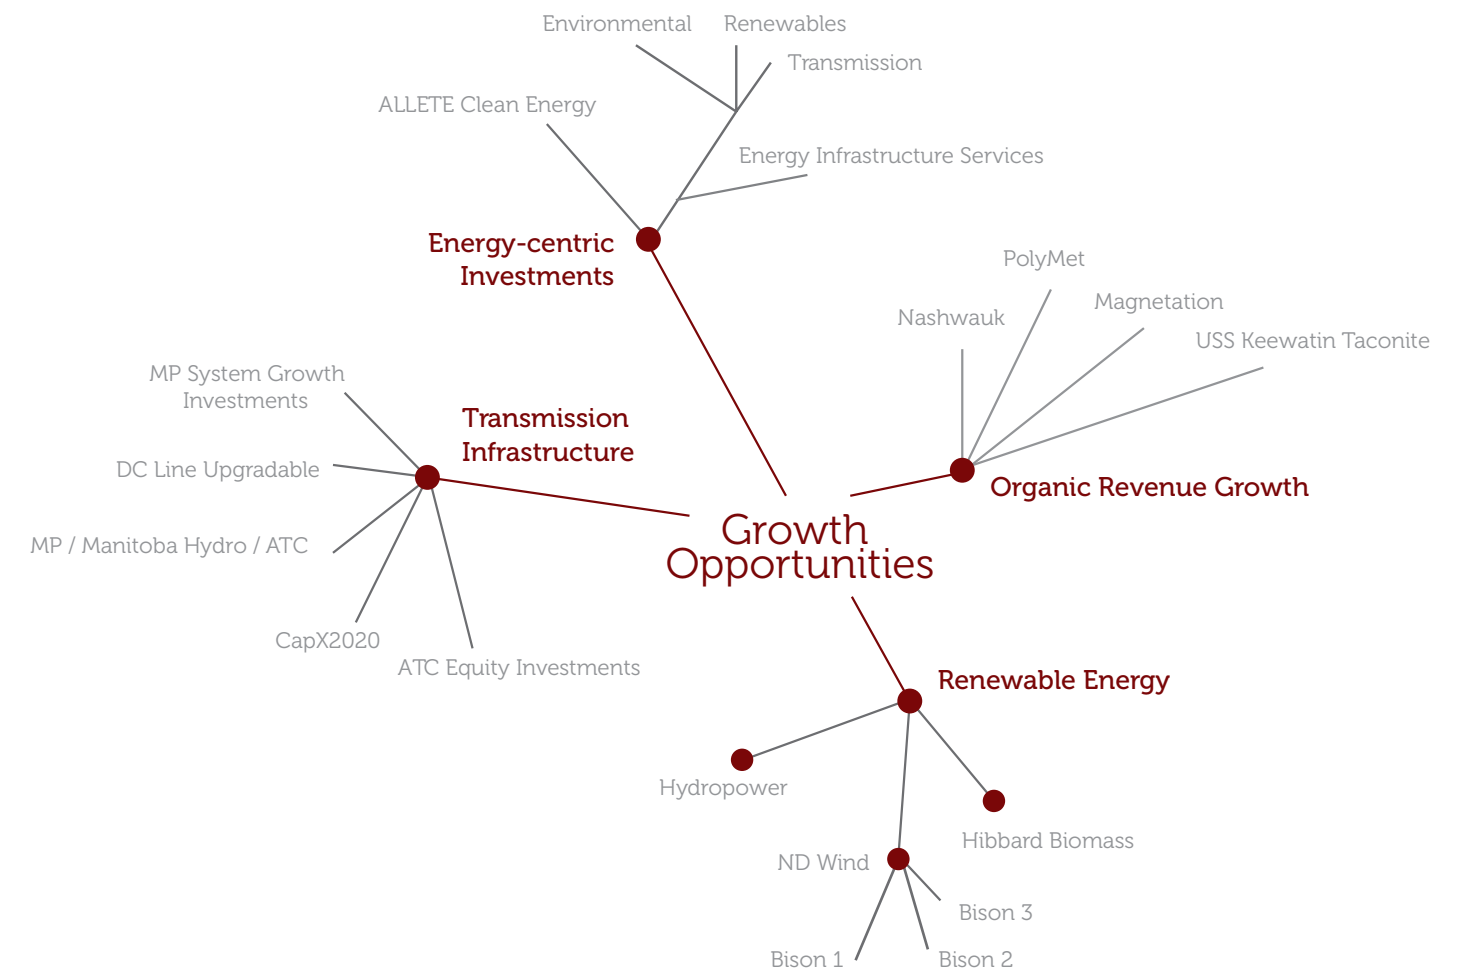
Environmental
Renewables
Transmission
ALLETE Clean Energy
Energy Infrastructure Services
Energy-centric Investments

PolyMet
Nashwauk
Magnetation
USS Keewatin Taconite
Organic Revenue Growth

MP System Growth Investments
DC Line Upgradable
MP / Manitoba Hydro / ATC
CapX2020
ATC Equity Investments
Transmission Infrastructure

Growth Opportunities

Renewable Energy
Hydropower
Hibbard Biomass
ND Wind
Bison 3
Bison 1
Bison 2